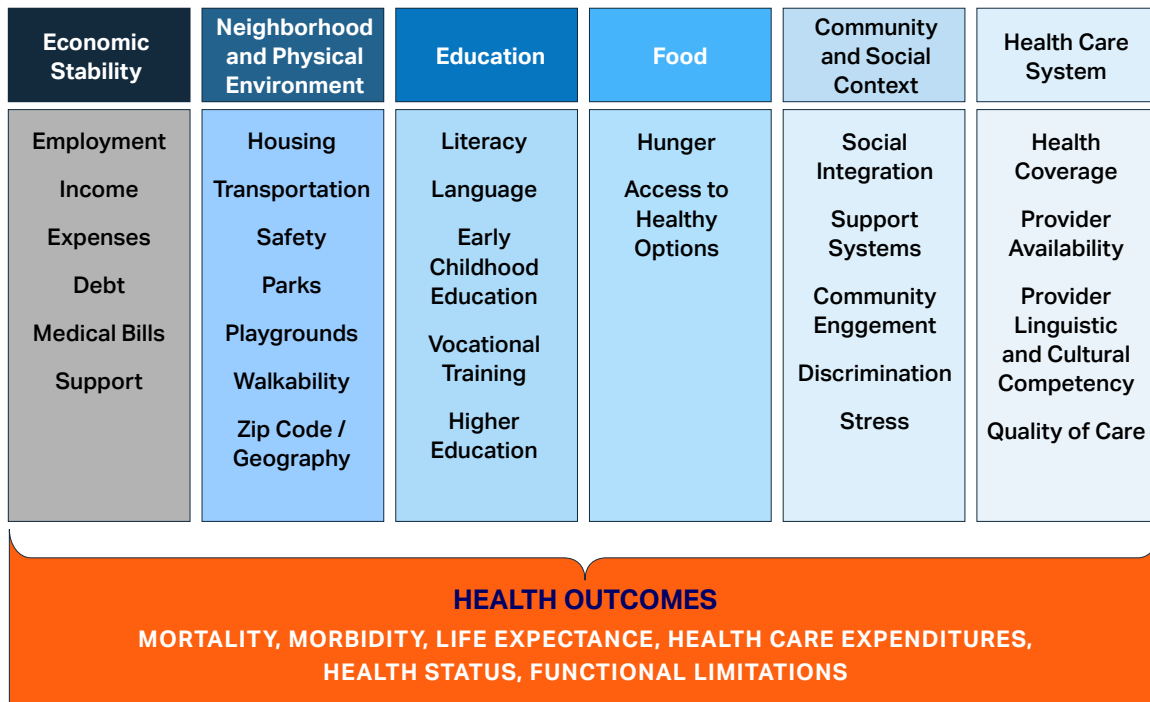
| Economic Stability | Neighborhood and Physical Environment | Education | Food | Community and Social Context | Health Care System |
|---|---|---|---|---|---|
| Employment<br>Income<br>Expenses<br>Debt<br>Medical Bills<br>Support | Housing<br>Transportation<br>Safety<br>Parks<br>Playgrounds<br>Walkability<br>Zip Code / Geography | Literacy<br>Language<br>Early Childhood Education<br>Vocational Training<br>Higher Education | Hunger<br>Access to Healthy Options | Social Integration<br>Support Systems<br>Community Enggement<br>Discrimination<br>Stress | Health Coverage<br>Provider Availability<br>Provider Linguistic and Cultural Competency<br>Quality of Care |

HEALTH OUTCOMES

MORTALITY, MORBIDITY, LIFE EXPECTANCE, HEALTH CARE EXPENDITURES, HEALTH STATUS, FUNCTIONAL LIMITATIONS